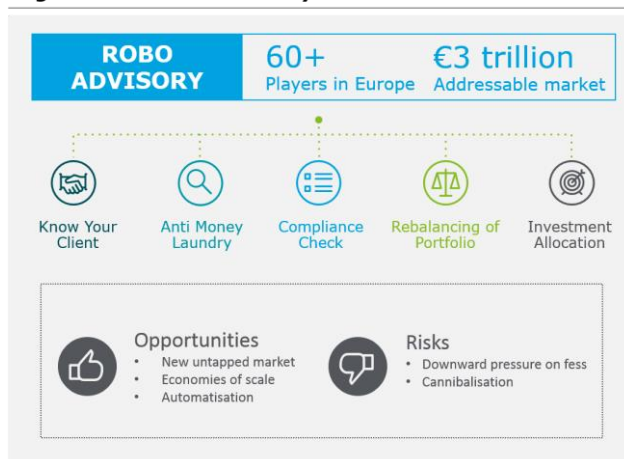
ROBO ADVISORY

60+
Players in Europe

€3 trillion
Addressable market

Know Your Client

Anti Money Laundry

Compliance Check

Rebalancing of Portfolio

Investment Allocation

Opportunities
- New untapped market
- Economies of scale
- Automatisation

Risks
- Downward pressure on fess
- Cannibalisation